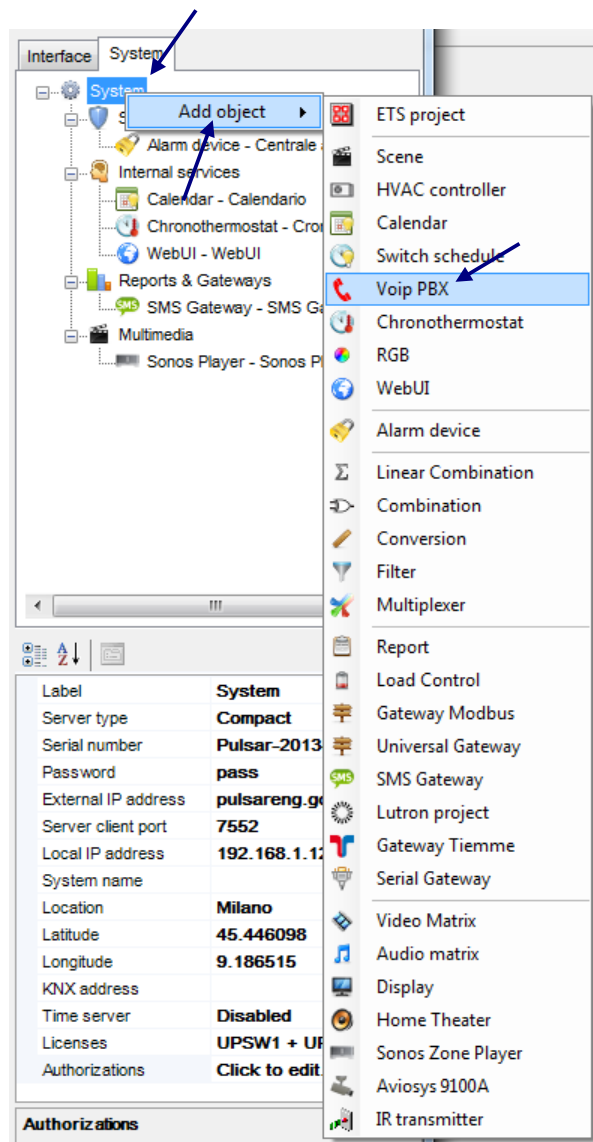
Interface System

System
S
Alarm device - Centrale
Internal services
Calendar - Calendario
Chronothermostat - Cro
WebUI - WebUI
Reports & Gateways
SMS Gateway - SMS Ga
Multimedia
Sonos Player - Sonos P

Add object

ETS project
Scene
HVAC controller
Calendar
Switch schedule
Voip PBX
Chronothermostat
RGB
WebUI
Alarm device
Linear Combination
Combination
Conversion
Filter
Multiplexer
Report
Load Control
Gateway Modbus
Universal Gateway
SMS Gateway
Lutron project
Gateway Tiemme
Serial Gateway
Video Matrix
Audio matrix
Display
Home Theater
Sonos Zone Player
Aviosys 9100A
IR transmitter

| Label | System |
|---|---|
| Server type | Compact |
| Serial number | Pulsar-2013 |
| Password | pass |
| External IP address | pulsareng.g |
| Server client port | 7552 |
| Local IP address | 192.168.1.1 |
| System name | |
| Location | Milano |
| Latitude | 45.446098 |
| Longitude | 9.186515 |
| KNX address | |
| Time server | Disabled |
| Licenses | UPSW1 + U |
| Authorizations | Click to edit |

Authorizations